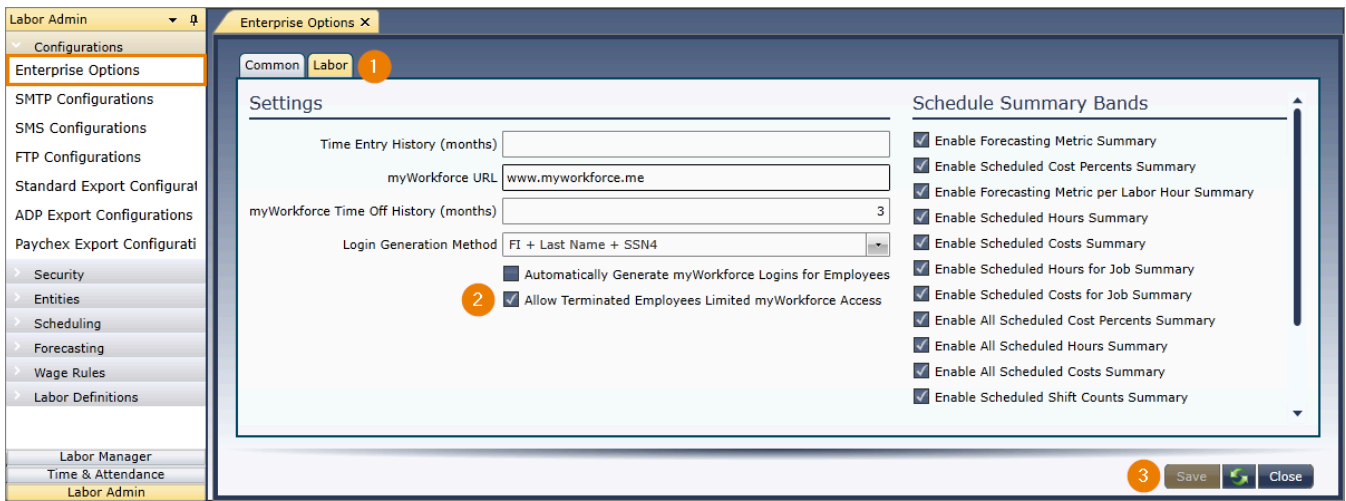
Labor Admin

Configurations

Enterprise Options

SMTP Configurations

SMS Configurations

FTP Configurations

Standard Export Configural

ADP Export Configurations

Paychex Export Configurati

Security

Entities

Scheduling

Forecasting

Wage Rules

Labor Definitions

Labor Manager

Time & Attendance

Labor Admin

Enterprise Options ✕

Common

Labor

1

Settings

Time Entry History (months)

myWorkforce URL www.myworkforce.me

myWorkforce Time Off History (months) 3

Login Generation Method FI + Last Name + SSN4

Automatically Generate myWorkforce Logins for Employees

2

Allow Terminated Employees Limited myWorkforce Access

Schedule Summary Bands

Enable Forecasting Metric Summary

Enable Scheduled Cost Percents Summary

Enable Forecasting Metric per Labor Hour Summary

Enable Scheduled Hours Summary

Enable Scheduled Costs Summary

Enable Scheduled Hours for Job Summary

Enable Scheduled Costs for Job Summary

Enable All Scheduled Cost Percents Summary

Enable All Scheduled Hours Summary

Enable All Scheduled Costs Summary

Enable Scheduled Shift Counts Summary

3

Save

Close